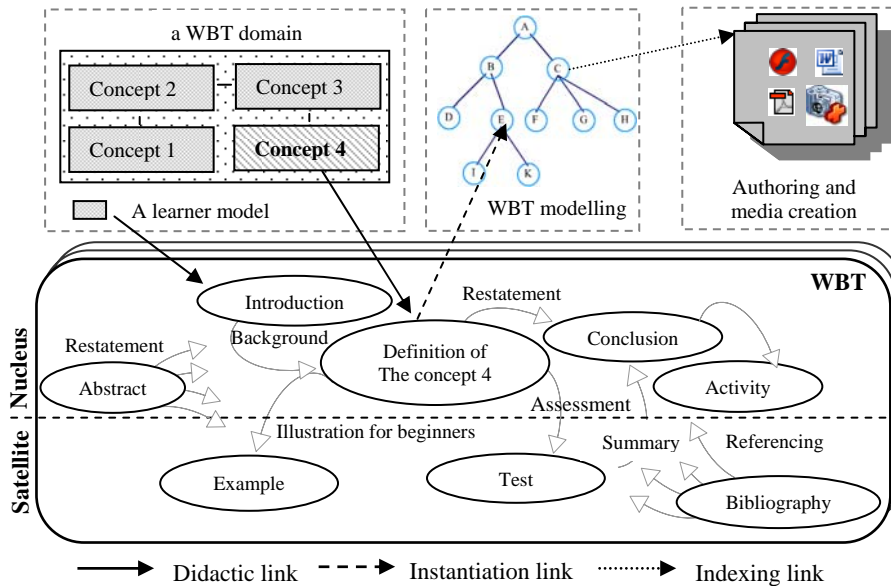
a WBT domain

Concept 2
Concept 3
Concept 1
Concept 4

A learner model

A
B
C
D
E
F
G
H
I
K

WBT modelling

Authoring and media creation

WBT

Nucleus
Satellite

Introduction
Restatement
Background
Definition of The concept 4
Conclusion
Restatement
Abstract
Activity
Assessment
Illustration for beginners
Summary
Referencing
Example
Test
Bibliography

Didactic link
Instantiation link
Indexing link